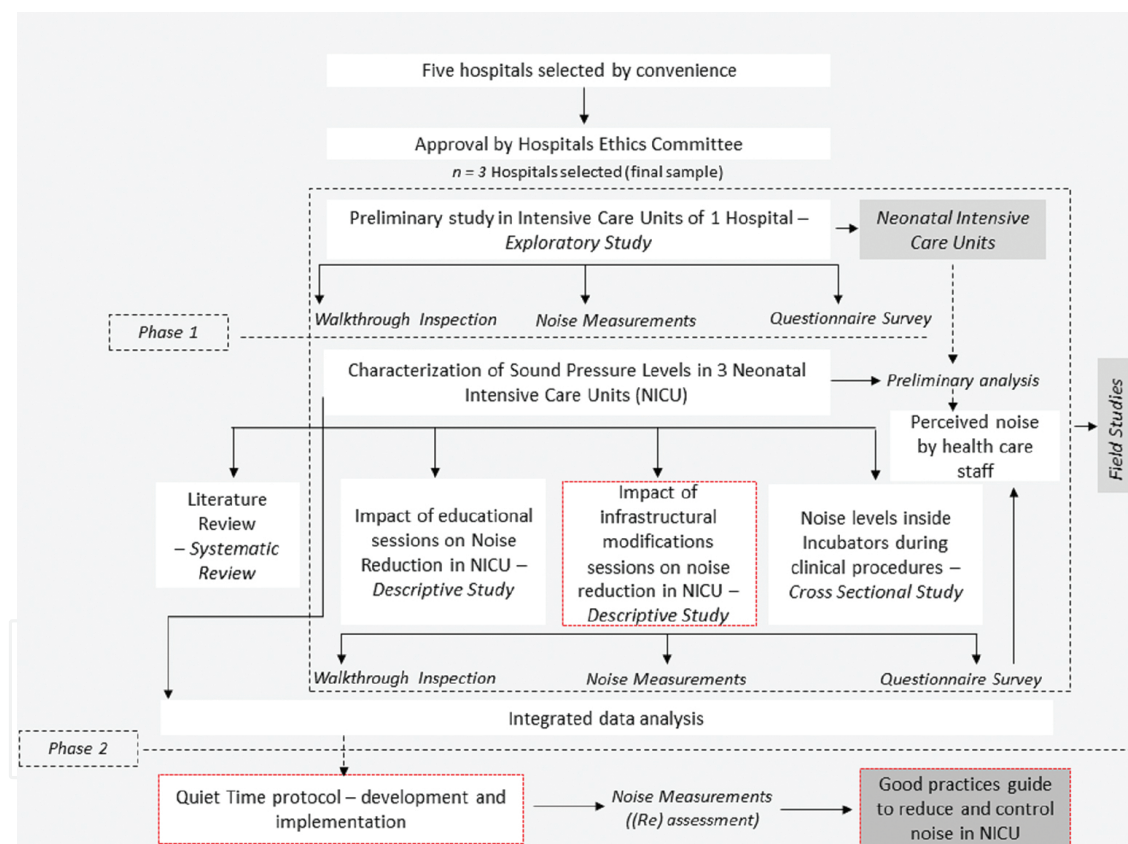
Five hospitals selected by convenience

Approval by Hospitals Ethics Committee

$n = 3$ Hospitals selected (final sample)

Preliminary study in Intensive Care Units of 1 Hospital – Exploratory Study

Neonatal Intensive Care Units

Walkthrough Inspection

Noise Measurements

Questionnaire Survey

Phase 1

Characterization of Sound Pressure Levels in 3 Neonatal Intensive Care Units (NICU)

Preliminary analysis

Perceived noise by health care staff

Field Studies

Literature Review – Systematic Review

Impact of educational sessions on Noise Reduction in NICU – Descriptive Study

Impact of infrastructural modifications sessions on noise reduction in NICU – Descriptive Study

Noise levels inside Incubators during clinical procedures – Cross Sectional Study

Walkthrough Inspection

Noise Measurements

Questionnaire Survey

Integrated data analysis

Phase 2

Quiet Time protocol – development and implementation

Noise Measurements ((Re) assessment)

Good practices guide to reduce and control noise in NICU